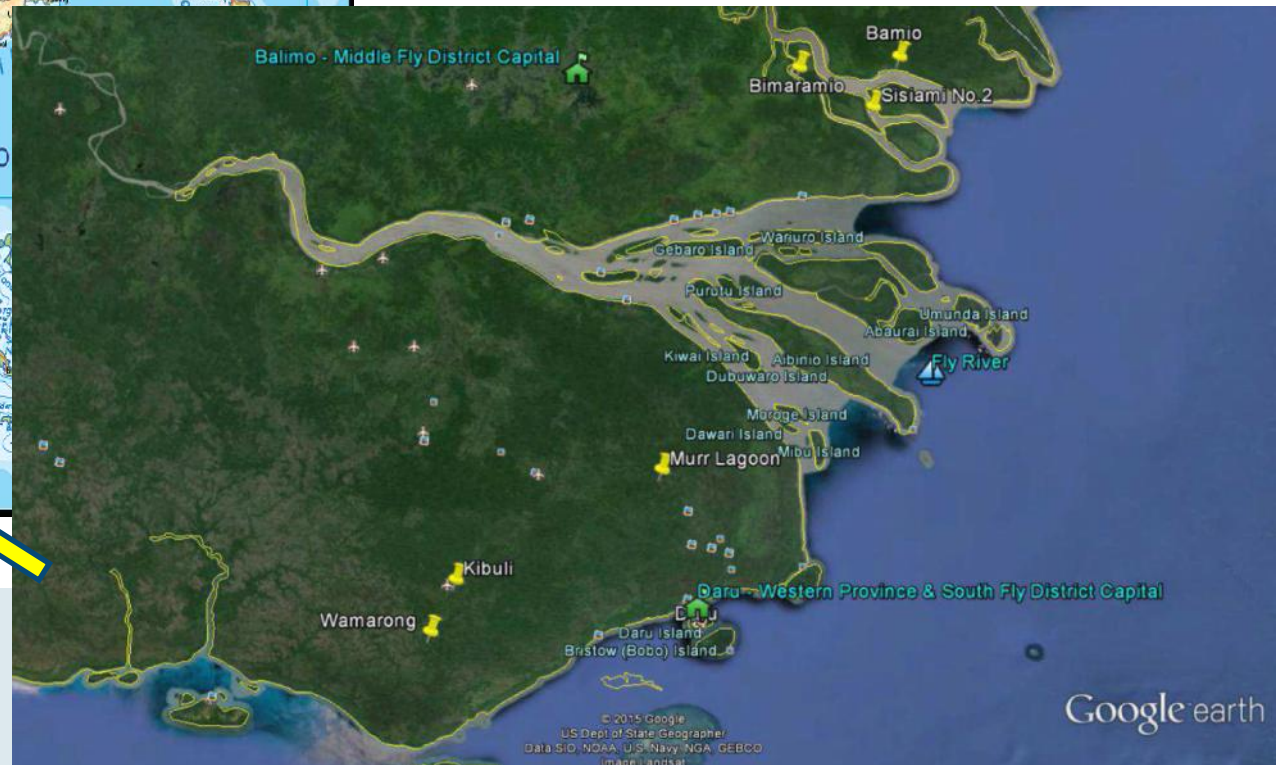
Balimo - Middle Fly District Capital
Bamio
Bimaramio
Sisiami No.2
Wariuro Island
Gebaro Island
Purutu Island
Umunda Island
Abaurai Island
Kiwai Island
Aibinio Island
Dubuwaro Island
Fly River
Moroge Island
Dawari Island
Mibu Island
Murr Lagoon
Kibuli
Daru - Western Province & South Fly District Capital
Daru
Wamarong
Daru Island
Bristow (Bobo) Island
© 2015 Google
US Dept of State Geographer
Data SIO, NOAA, U.S. Navy, NGA, GEBCO
Image Landsat
Google earth